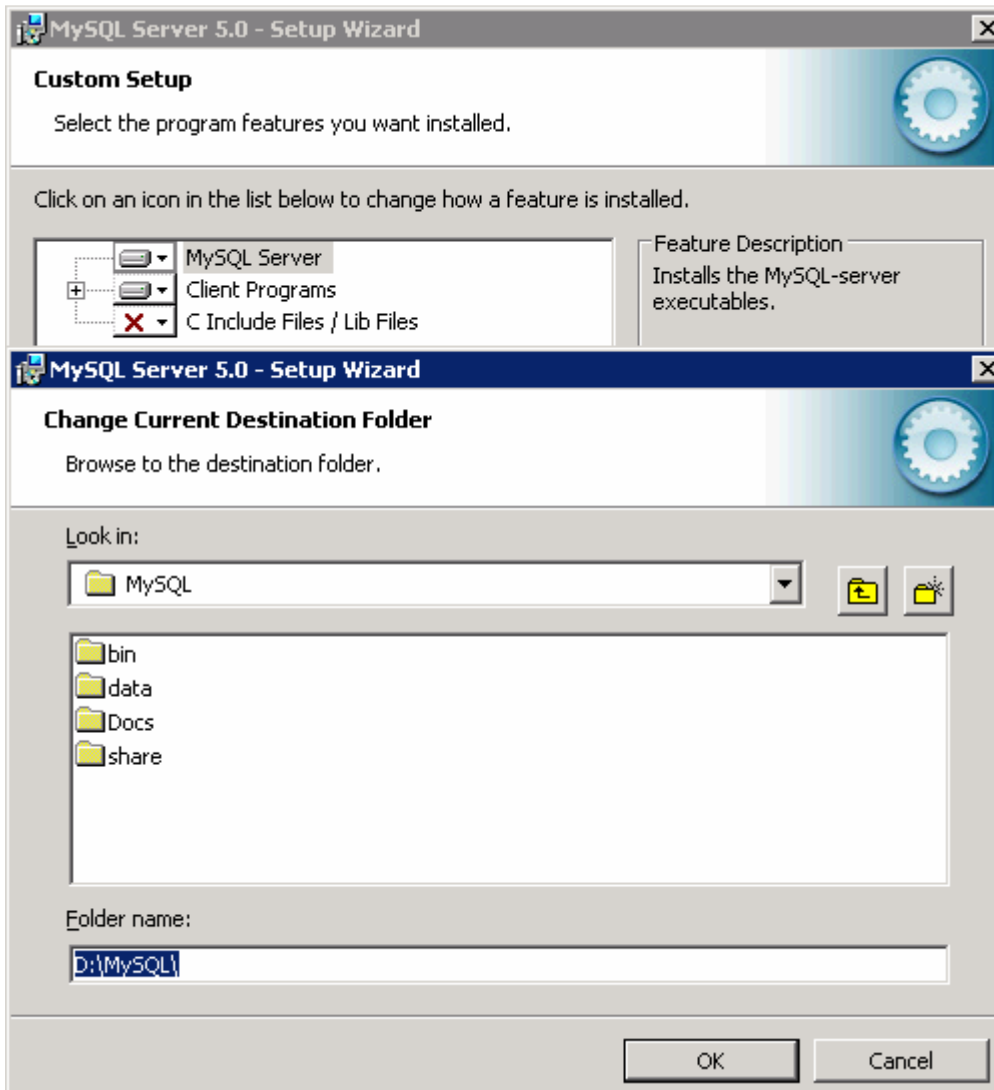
MySQL Server 5.0 - Setup Wizard

Custom Setup

Select the program features you want installed.

Click on an icon in the list below to change how a feature is installed.

MySQL Server
Client Programs
C Include Files / Lib Files

Feature Description
Installs the MySQL-server executables.

MySQL Server 5.0 - Setup Wizard

Change Current Destination Folder

Browse to the destination folder.

Look in:

MySQL

bin
data
Docs
share

Folder name:

D:\MySQL\

OK

Cancel